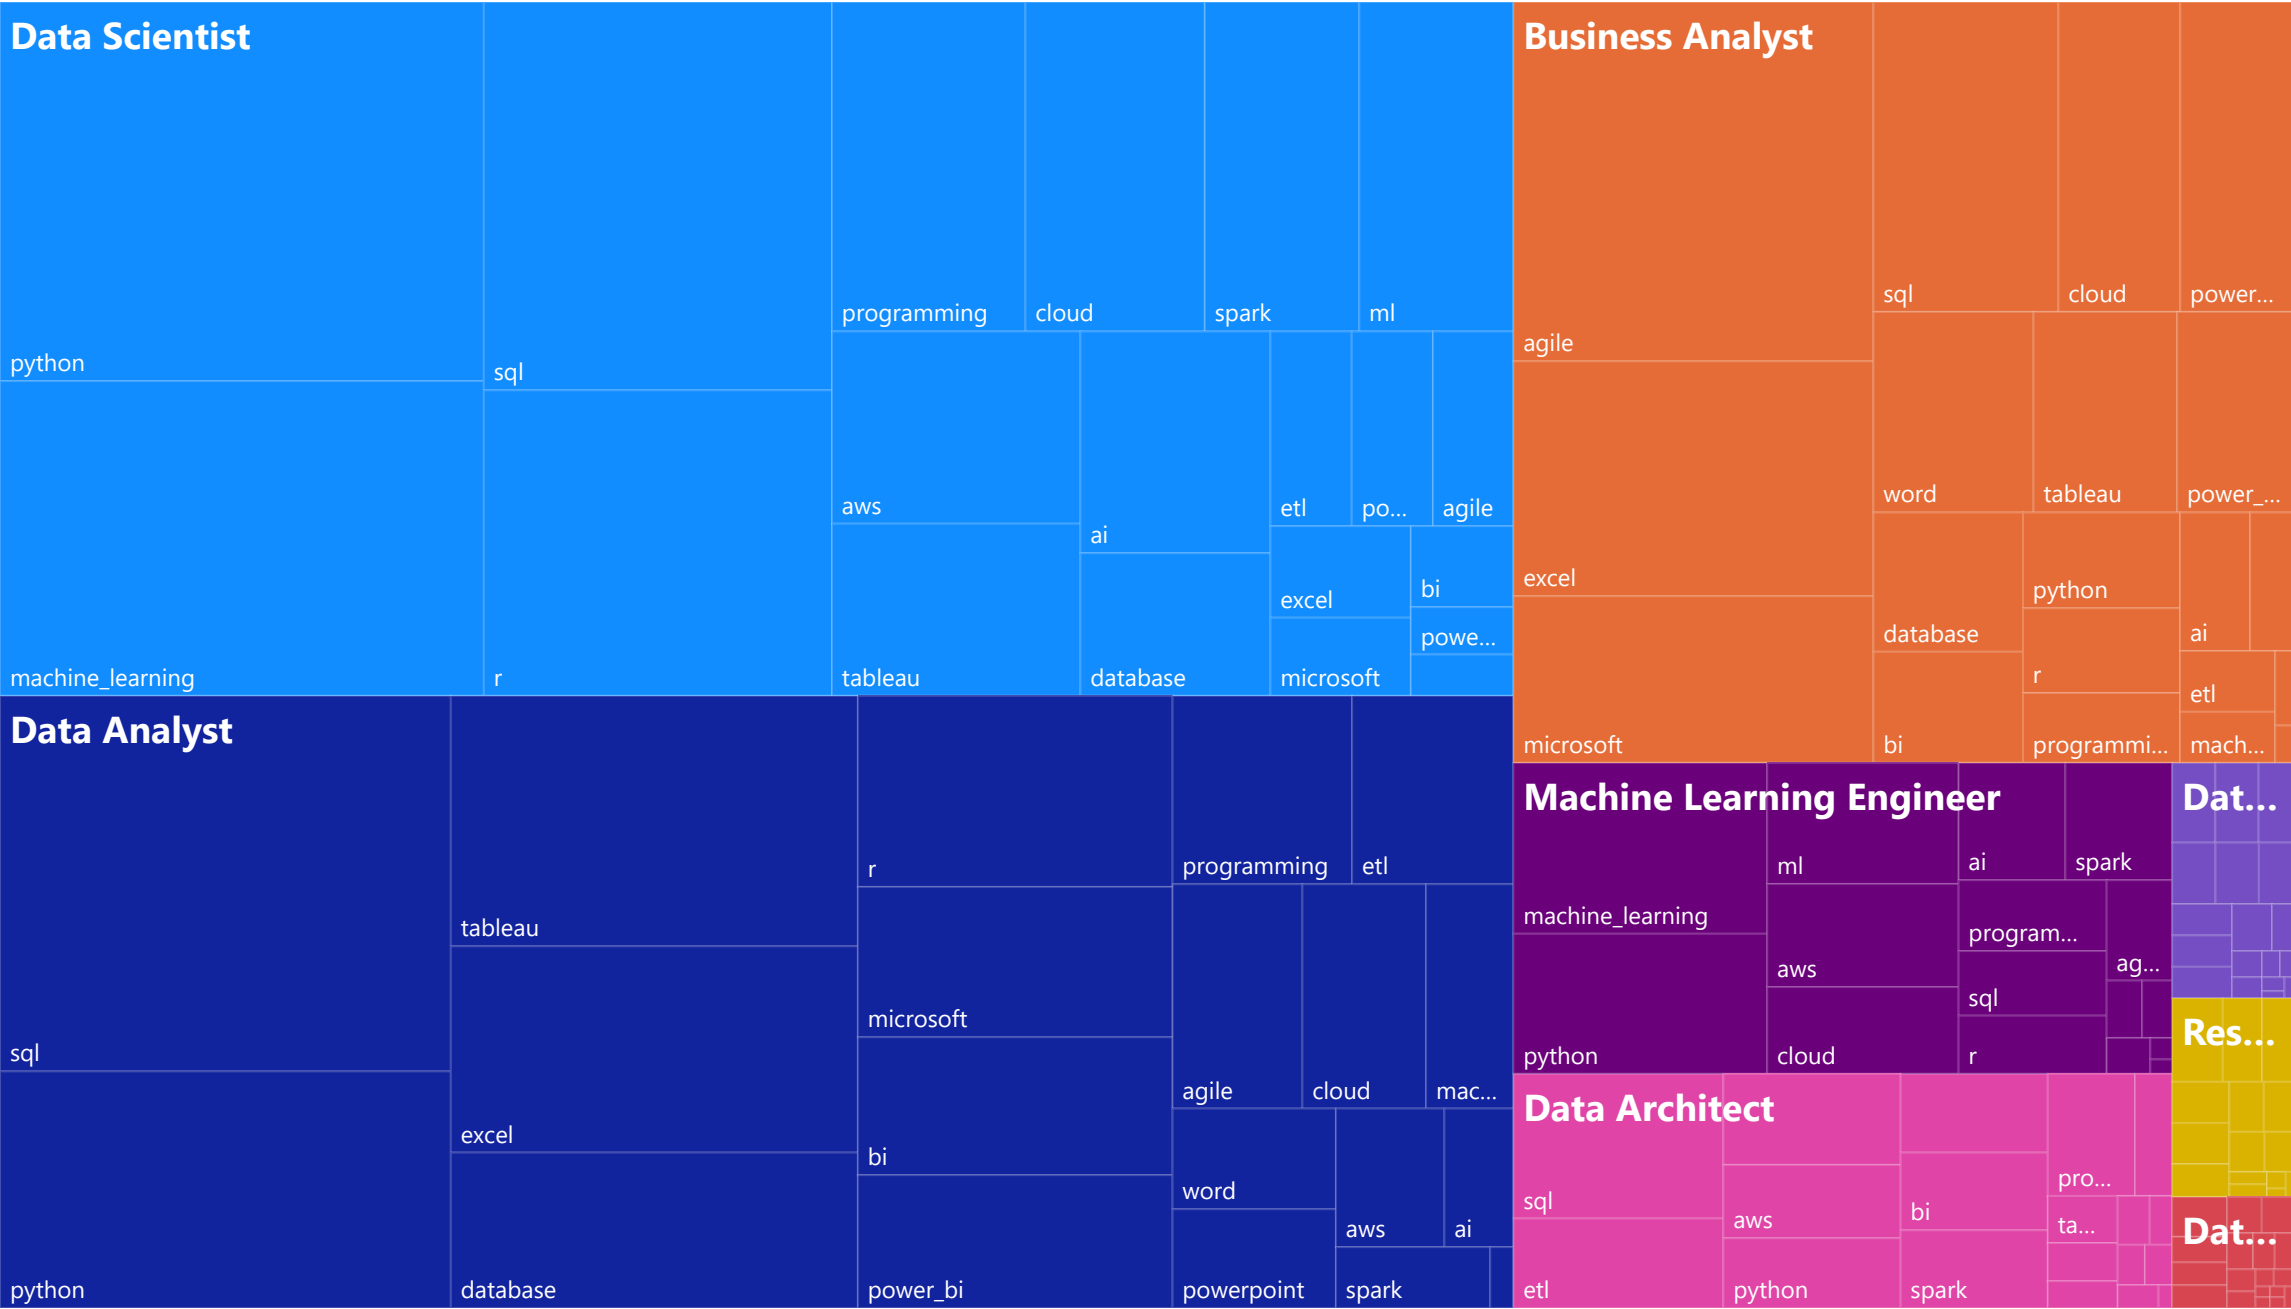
Data Scientist

python

machine_learning

sql

r

programming

cloud

spark

ml

aws

tableau

ai

database

etl

po...

agile

excel

bi

powe...

microsoft

Business Analyst

agile

excel

microsoft

sql

cloud

power...

word

tableau

power_...

database

python

ai

r

etl

bi

programmi...

mach...

Data Analyst

sql

python

tableau

excel

database

r

microsoft

bi

power_bi

programming

etl

agile

cloud

mac...

word

aws

ai

powerpoint

spark

Machine Learning Engineer

machine_learning

python

ml

ai

spark

aws

program...

ag...

sql

cloud

r

Dat...

Res...

Data Architect

sql

etl

aws

python

bi

spark

pro...

ta...

Dat...